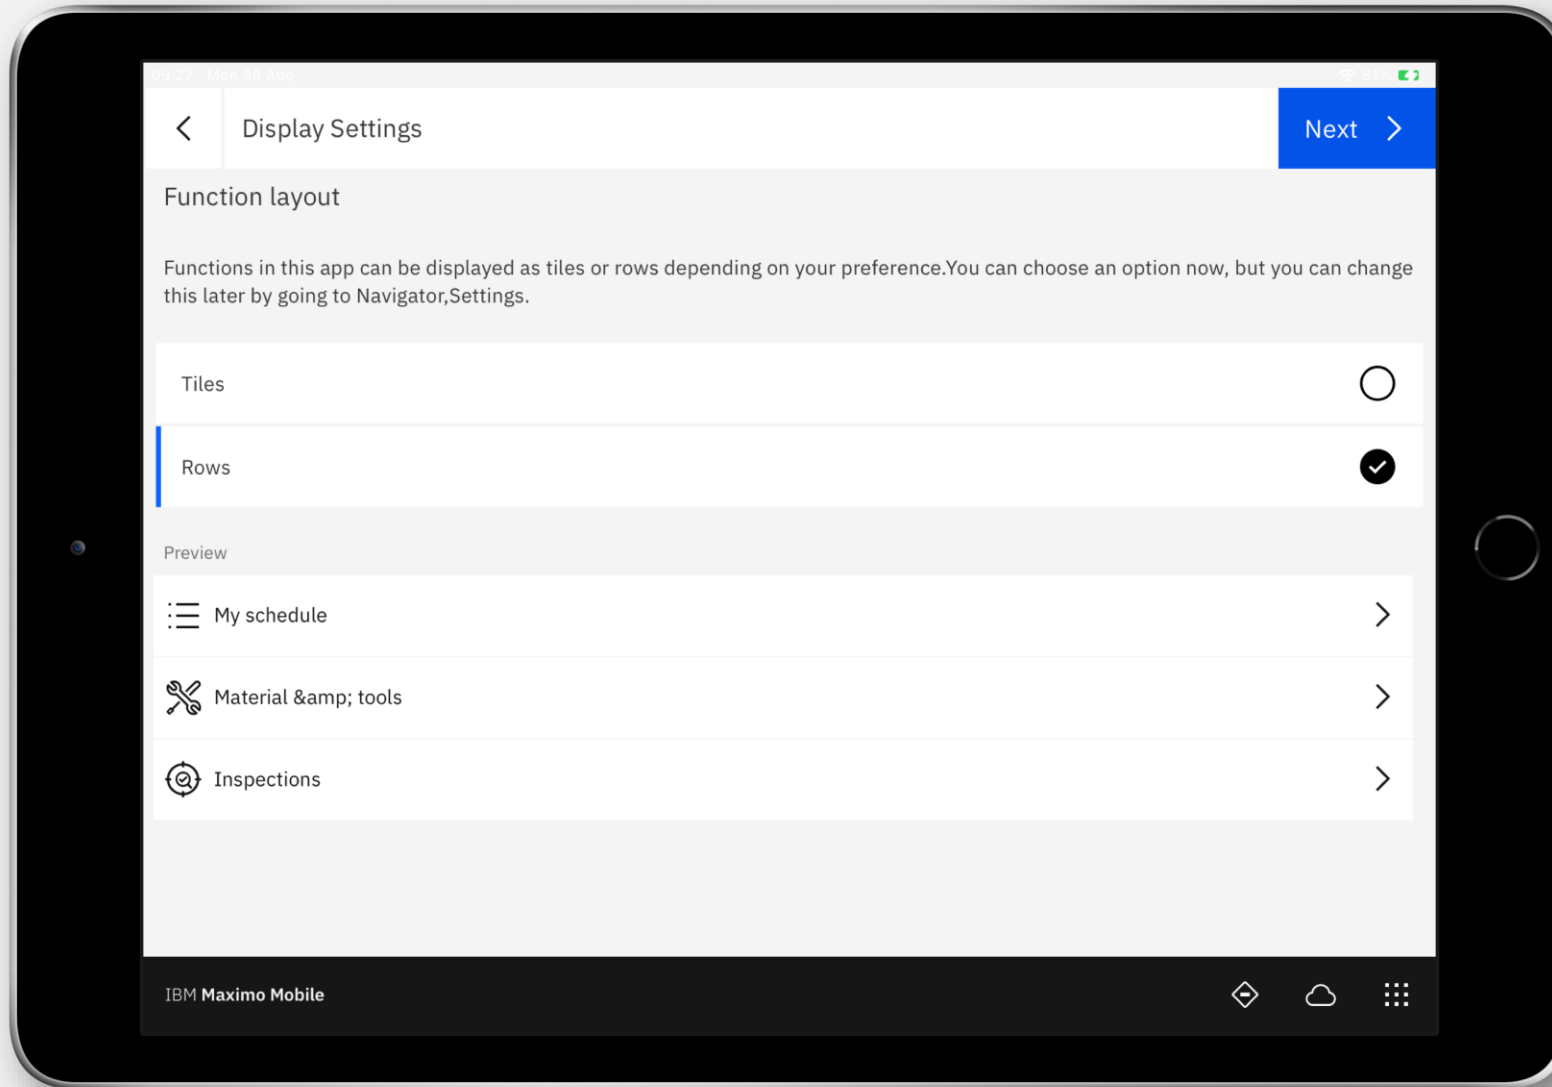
09:27 Mon 30 Aug

Display Settings

Next

Function layout

Functions in this app can be displayed as tiles or rows depending on your preference.You can choose an option now, but you can change this later by going to Navigator,Settings.

Tiles

Rows

Preview

My schedule

Material &amp; tools

Inspections

IBM Maximo Mobile